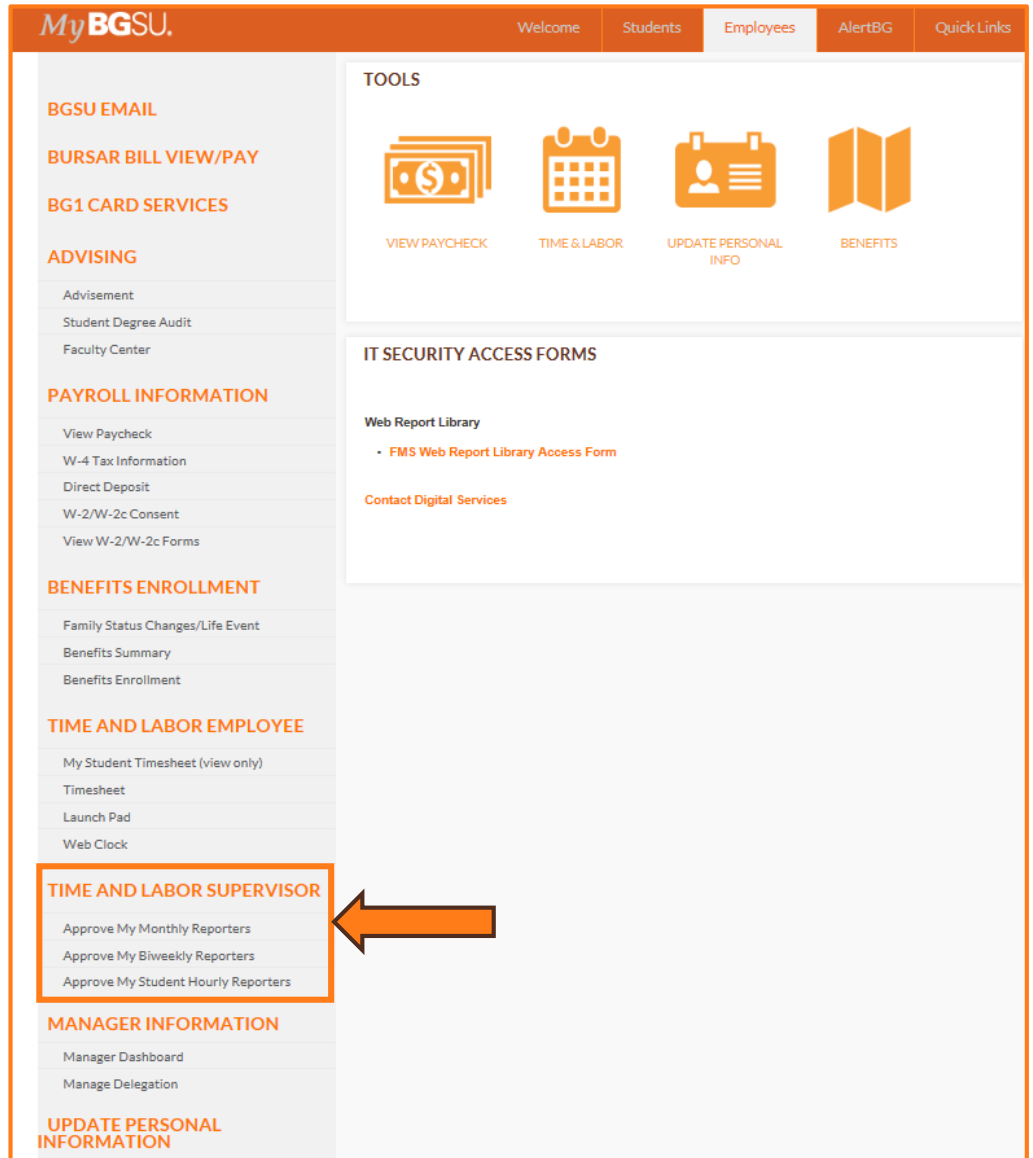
MyBGSU.

Welcome | Students | Employees | AlertBG | Quick Links

BGSU EMAIL

BURSAR BILL VIEW/PAY

BG1 CARD SERVICES

ADVISING

Advisement
Student Degree Audit
Faculty Center

PAYROLL INFORMATION

View Paycheck
W-4 Tax Information
Direct Deposit
W-2/W-2c Consent
View W-2/W-2c Forms

BENEFITS ENROLLMENT

Family Status Changes/Life Event
Benefits Summary
Benefits Enrollment

TIME AND LABOR EMPLOYEE

My Student Timesheet (view only)
Timesheet
Launch Pad
Web Clock

TIME AND LABOR SUPERVISOR

Approve My Monthly Reporters
Approve My Biweekly Reporters
Approve My Student Hourly Reporters

MANAGER INFORMATION

Manager Dashboard
Manage Delegation

UPDATE PERSONAL INFORMATION

TOOLS

VIEW PAYCHECK
TIME & LABOR
UPDATE PERSONAL INFO
BENEFITS

IT SECURITY ACCESS FORMS

Web Report Library

• FMS Web Report Library Access Form

Contact Digital Services